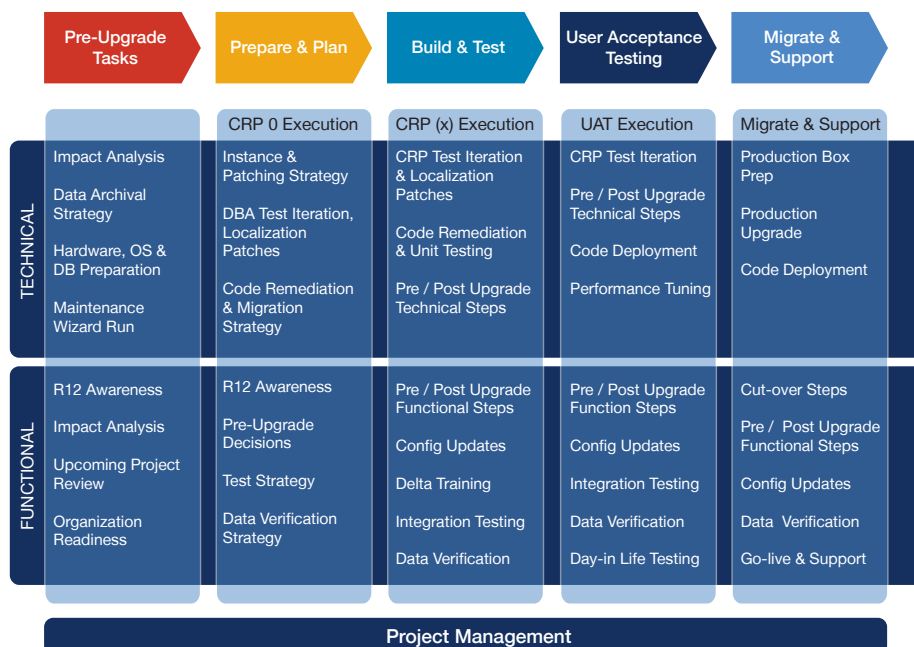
Pre-Upgrade Tasks

Prepare & Plan

Build & Test

User Acceptance Testing

Migrate & Support

| | | CRP 0 Execution | CRP (x) Execution | UAT Execution | Migrate & Support |
|---|---|---|---|---|---|
| TECHNICAL | Impact Analysis<br>Data Archival Strategy<br>Hardware, OS & DB Preparation<br>Maintenance Wizard Run | Instance & Patching Strategy<br>DBA Test Iteration, Localization Patches<br>Code Remediation & Migration Strategy | CRP Test Iteration & Localization Patches<br>Code Remediation & Unit Testing<br>Pre / Post Upgrade Technical Steps | CRP Test Iteration<br>Pre / Post Upgrade Technical Steps<br>Code Deployment<br>Performance Tuning | Production Box Prep<br>Production Upgrade<br>Code Deployment |
| FUNCTIONAL | R12 Awareness<br>Impact Analysis<br>Upcoming Project Review<br>Organization Readiness | R12 Awareness<br>Pre-Upgrade Decisions<br>Test Strategy<br>Data Verification Strategy | Pre / Post Upgrade Functional Steps<br>Config Updates<br>Delta Training<br>Integration Testing<br>Data Verification | Pre / Post Upgrade Function Steps<br>Config Updates<br>Integration Testing<br>Data Verification<br>Day-in Life Testing | Cut-over Steps<br>Pre / Post Upgrade Functional Steps<br>Config Updates<br>Data Verification<br>Go-live & Support |

Project Management